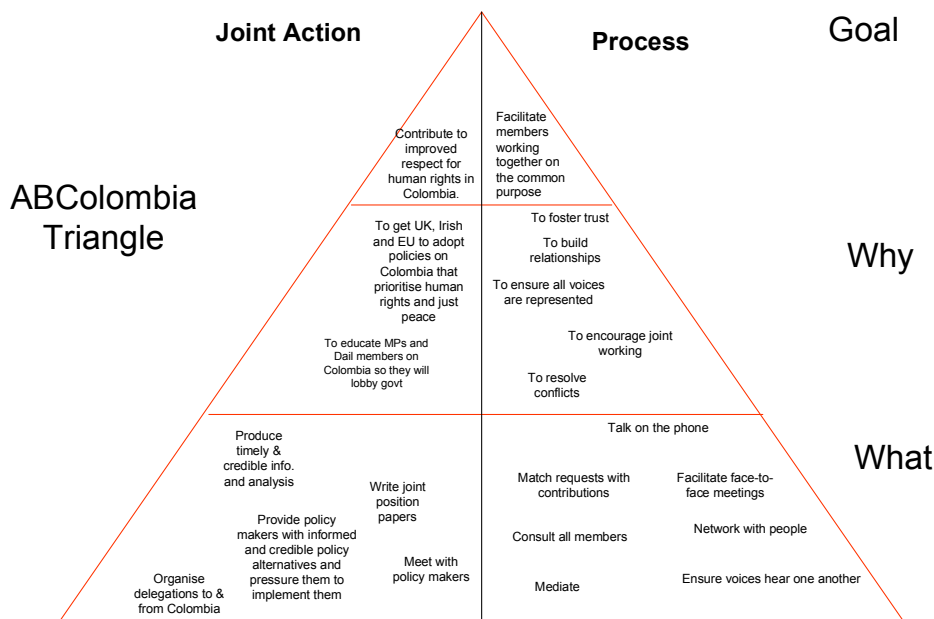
Joint Action

Process

Goal

ABColombia Triangle

Contribute to improved respect for human rights in Colombia.

Facilitate members working together on the common purpose

Why

To get UK, Irish and EU to adopt policies on Colombia that prioritise human rights and just peace

To educate MPs and Dail members on Colombia so they will lobby govt

To foster trust

To build relationships

To ensure all voices are represented

To encourage joint working

To resolve conflicts

What

Produce timely & credible info. and analysis

Write joint position papers

Provide policy makers with informed and credible policy alternatives and pressure them to implement them

Meet with policy makers

Organise delegations to & from Colombia

Talk on the phone

Match requests with contributions

Facilitate face-to-face meetings

Consult all members

Network with people

Mediate

Ensure voices hear one another